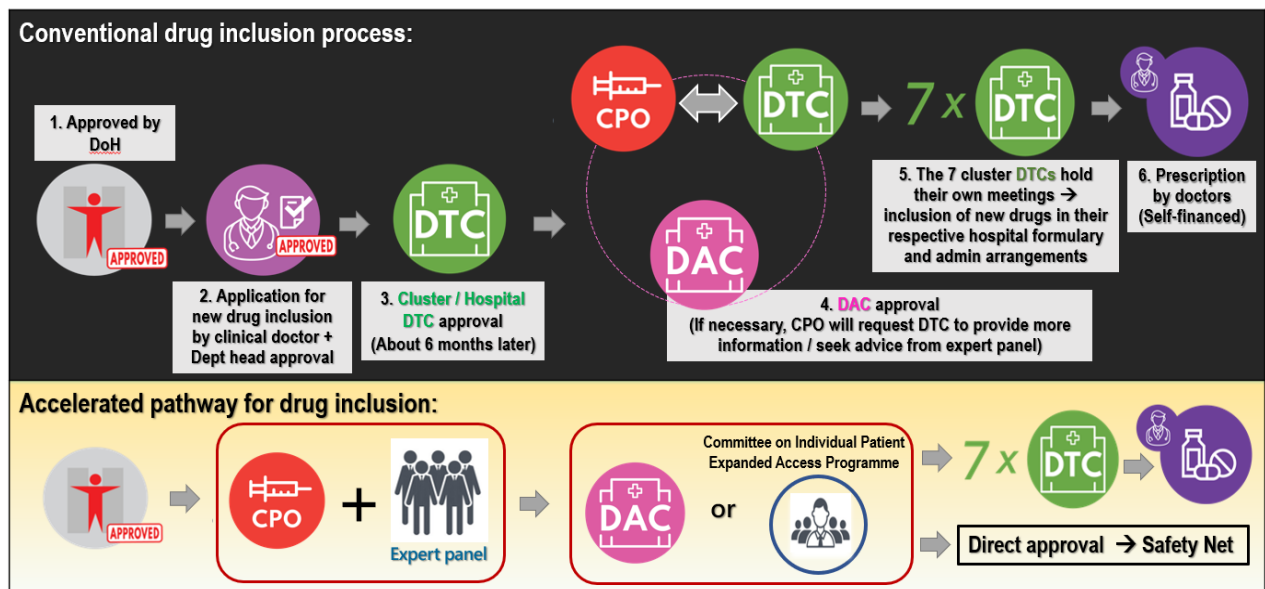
Conventional drug inclusion process:

1. Approved by DoH

APPROVED

APPROVED

2. Application for new drug inclusion by clinical doctor + Dept head approval

DTC

3. Cluster / Hospital DTC approval (About 6 months later)

CPO

DTC

DAC

4. DAC approval (If necessary, CPO will request DTC to provide more information / seek advice from expert panel)

7 x DTC

5. The 7 cluster DTCs hold their own meetings → inclusion of new drugs in their respective hospital formulary and admin arrangements

6. Prescription by doctors (Self-financed)

Accelerated pathway for drug inclusion:

APPROVED

CPO + Expert panel

DAC or Committee on Individual Patient Expanded Access Programme

7 x DTC

Direct approval → Safety Net